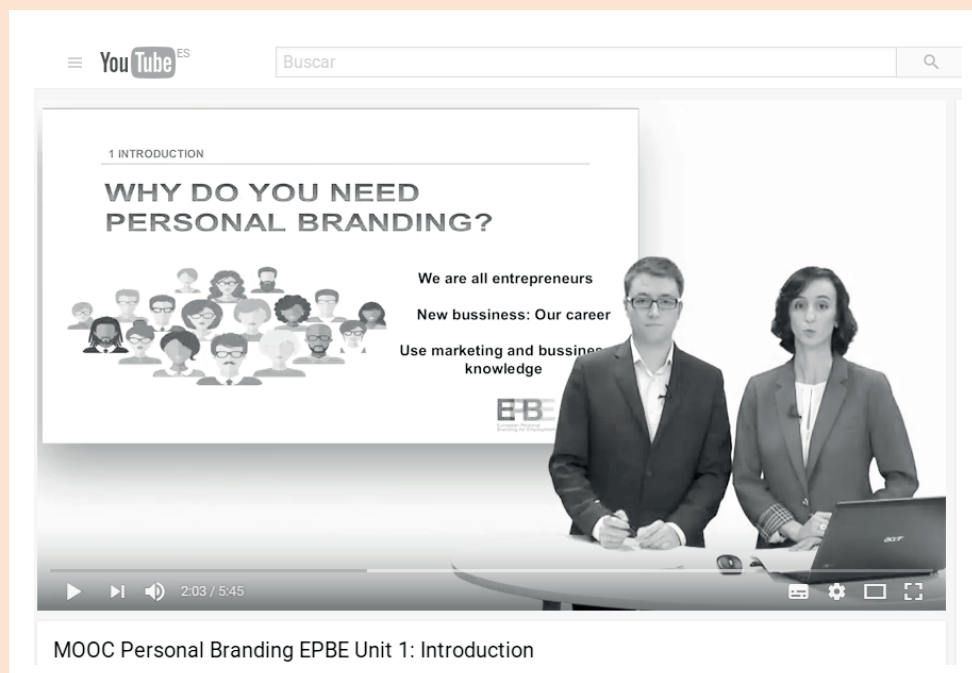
YouTube ES

Buscar

1 INTRODUCTION

WHY DO YOU NEED PERSONAL BRANDING?

We are all entrepreneurs

New bussiness: Our career

Use marketing and bussine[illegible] knowledge

EPBE

European Personal Branding for Employment

acer

2:03 / 5:45

MOOC Personal Branding EPBE Unit 1: Introduction